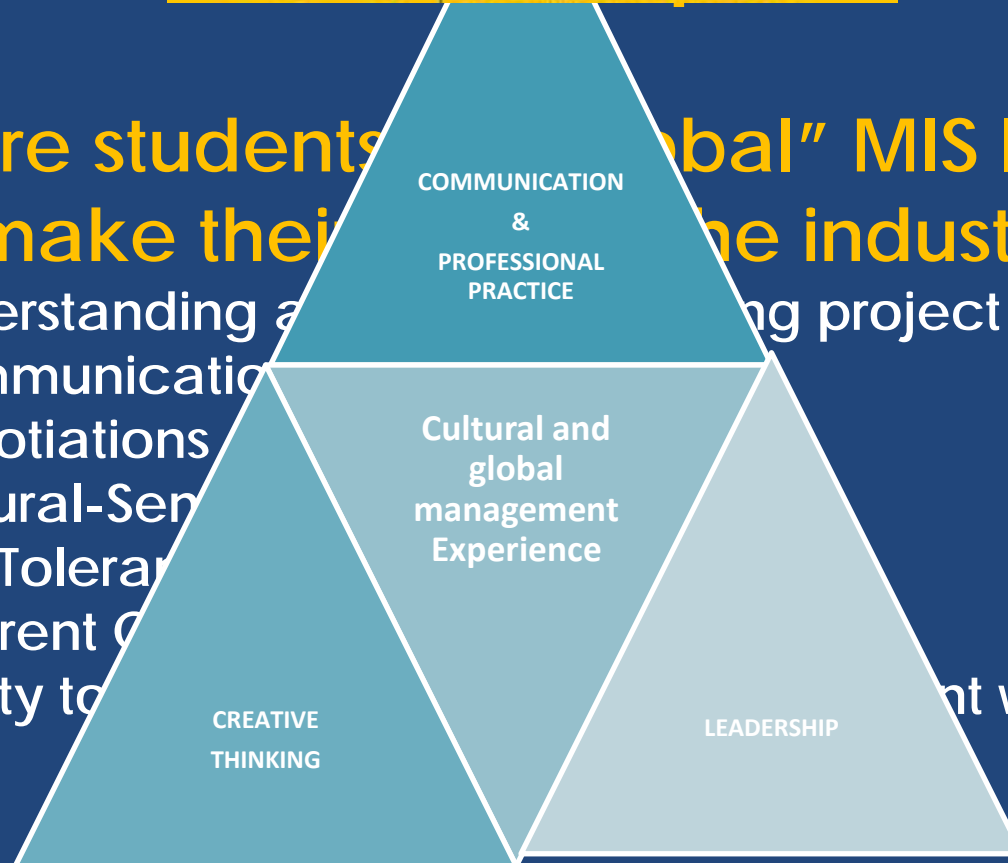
re students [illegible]obal" MIS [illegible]
make thei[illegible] he indust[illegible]
erstanding a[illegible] ng project
mmunicatio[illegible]
otiations
ural-Sen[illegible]
Tolerar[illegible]
rent C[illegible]
ty to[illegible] nt w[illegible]

COMMUNICATION
&
PROFESSIONAL PRACTICE

Cultural and global management Experience

CREATIVE THINKING

LEADERSHIP